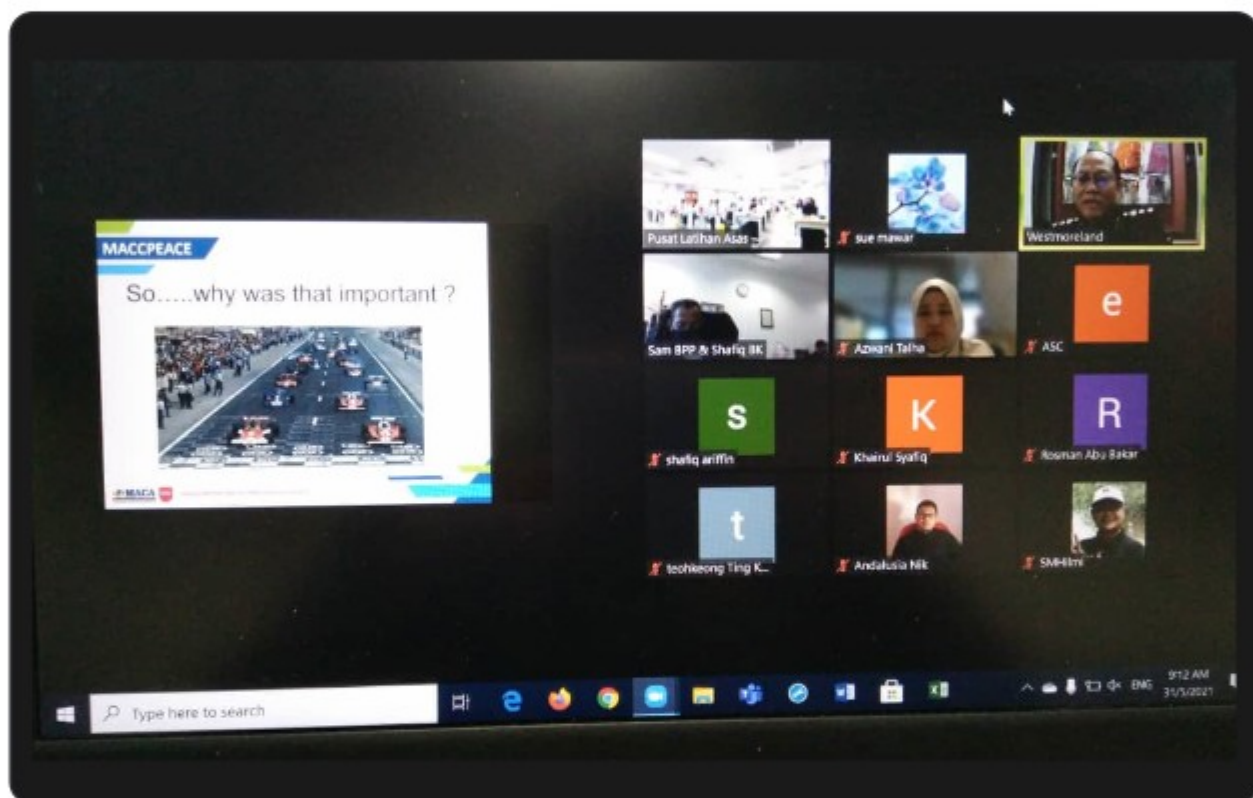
MACCPEACE

So.....why was that important ?

MACA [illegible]

Pusat Latihan Asas

sue mawar

Westmoreland

Sam BPP & Shafiq BK

Azwani Talha

e

ASC

S

shafiq ariffin

K

Khairul Syafiq

R

Rosman Abu Bakar

t

teohkeong Ting K...

Andalusia Nik

SMHilmi

Type here to search

ENG

9:12 AM

31/5/2021